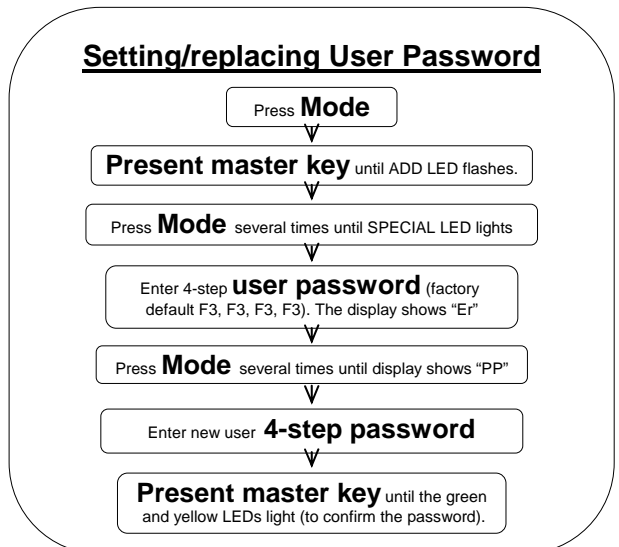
Setting/replacing User Password

Press Mode

Present master key until ADD LED flashes.

Press Mode several times until SPECIAL LED lights

Enter 4-step user password (factory default F3, F3, F3, F3). The display shows “Er”

Press Mode several times until display shows “PP”

Enter new user 4-step password

Present master key until the green and yellow LEDs light (to confirm the password).